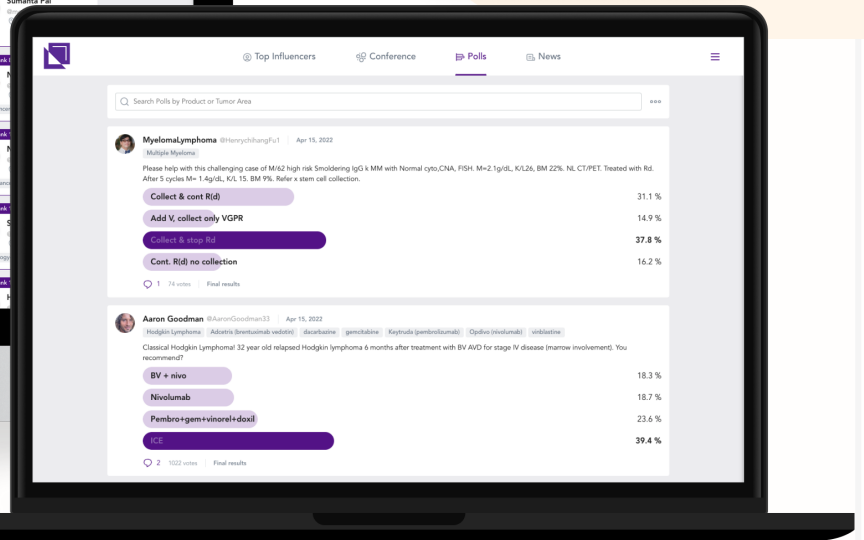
Sumanta Pal

Top Influencers Conference Polls News

Search Polls by Product or Tumor Area

MyelomaLymphoma @HenrychhangFu1 Apr 15, 2022
Multiple Myeloma
Please help with this challenging case of M/62 high risk Smoldering IgG k MM with Normal cyto,CNA, FISH. M=2.1g/dL, K/L26, BM 22%. NL CT/PET. Treated with Rd. After 5 cycles M= 1.4g/dL, K/L 15. BM 9%. Refer x stem cell collection.

Collect & cont R(d) 31.1 %
Add V, collect only VGPR 14.9 %
Collect & stop Rd 37.8 %
Cont. R(d) no collection 16.2 %

1 74 votes Final results

Aaron Goodman @AaronGoodman33 Apr 15, 2022
Hodgkin Lymphoma Adcetris (brentuximab vedotin) dacarbazine gemcitabine Keytruda (pembrolizumab) Opdivo (nivolumab) vinblastine
Classical Hodgkin Lymphoma! 32 year old relapsed Hodgkin lymphoma 6 months after treatment with BV AVD for stage IV disease (marrow involvement). You recommend?

BV + nivo 18.3 %
Nivolumab 18.7 %
Pembro+gem+vinorel+doxil 23.6 %
ICE 39.4 %

2 1022 votes Final results